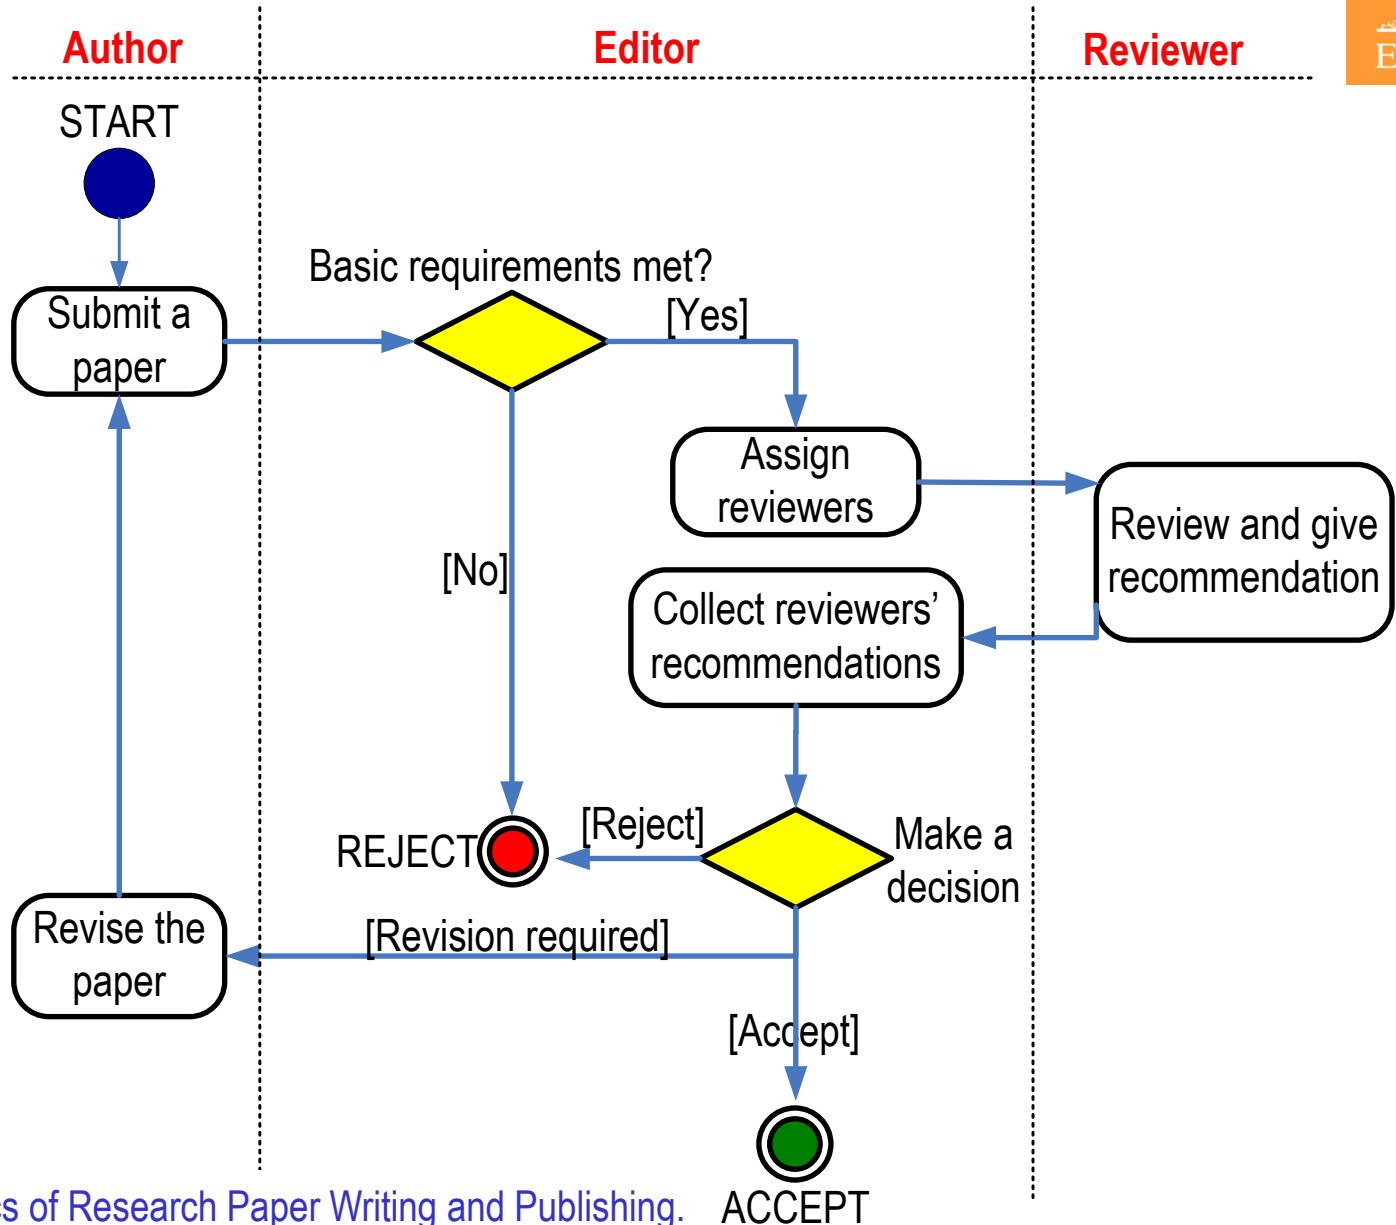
Author

Editor

Reviewer

START

Submit a paper

Basic requirements met?

[Yes]

Assign reviewers

Review and give recommendation

[No]

Collect reviewers' recommendations

REJECT

[Reject]

Make a decision

Revise the paper

[Revision required]

[Accept]

ACCEPT

s of Research Paper Writing and Publishing.